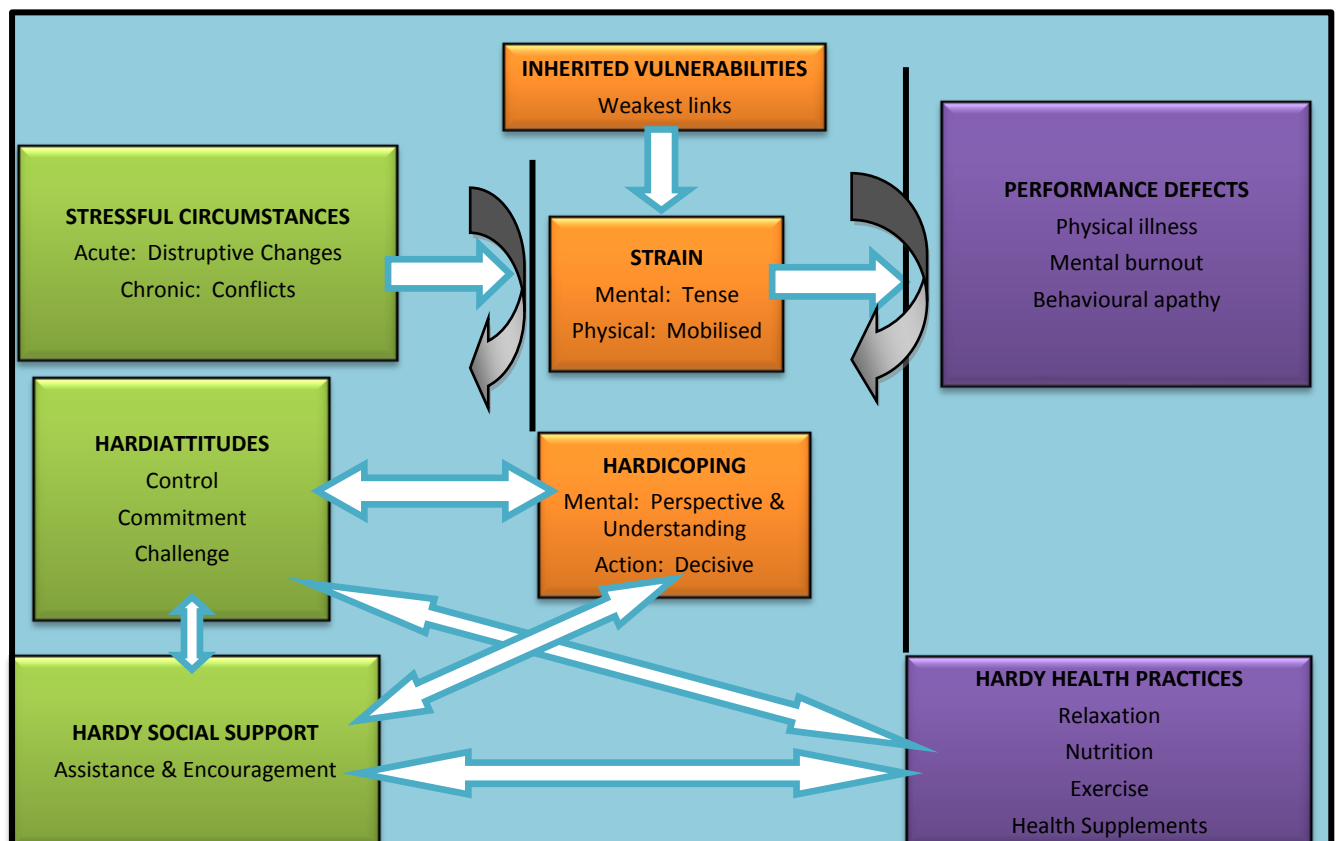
INHERITED VULNERABILITIES
Weakest links

STRESSFUL CIRCUMSTANCES
Acute: Distruptive Changes
Chronic: Conflicts

STRAIN
Mental: Tense
Physical: Mobilised

PERFORMANCE DEFECTS
Physical illness
Mental burnout
Behavioural apathy

HARDIATTITUDES
Control
Commitment
Challenge

HARDICOPING
Mental: Perspective & Understanding
Action: Decisive

HARDY SOCIAL SUPPORT
Assistance & Encouragement

HARDY HEALTH PRACTICES
Relaxation
Nutrition
Exercise
Health Supplements